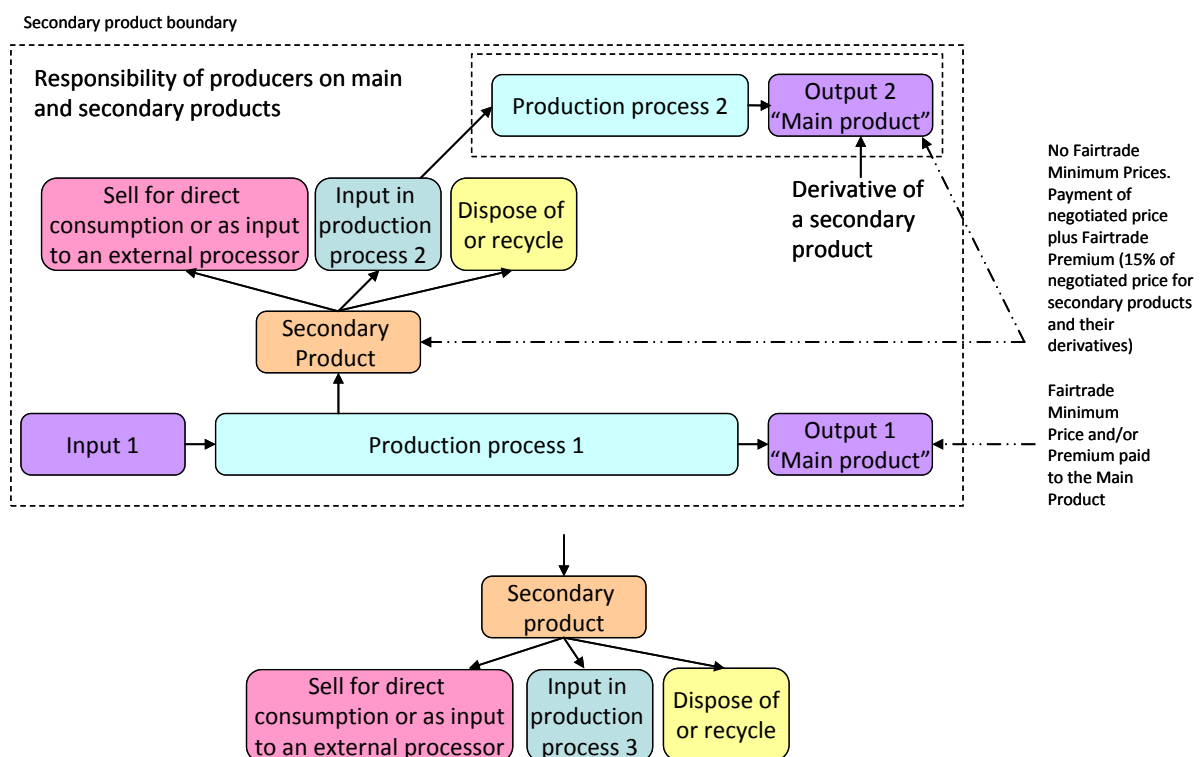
Secondary product boundary

Responsibility of producers on main and secondary products

Production process 2

Output 2
"Main product"

Sell for direct consumption or as input to an external processor

Input in production process 2

Dispose of or recycle

Derivative of a secondary product

No Fairtrade Minimum Prices. Payment of negotiated price plus Fairtrade Premium (15% of negotiated price for secondary products and their derivatives)

Secondary Product

Input 1

Production process 1

Output 1
"Main product"

Fairtrade Minimum Price and/or Premium paid to the Main Product

Secondary product

Sell for direct consumption or as input to an external processor

Input in production process 3

Dispose of or recycle